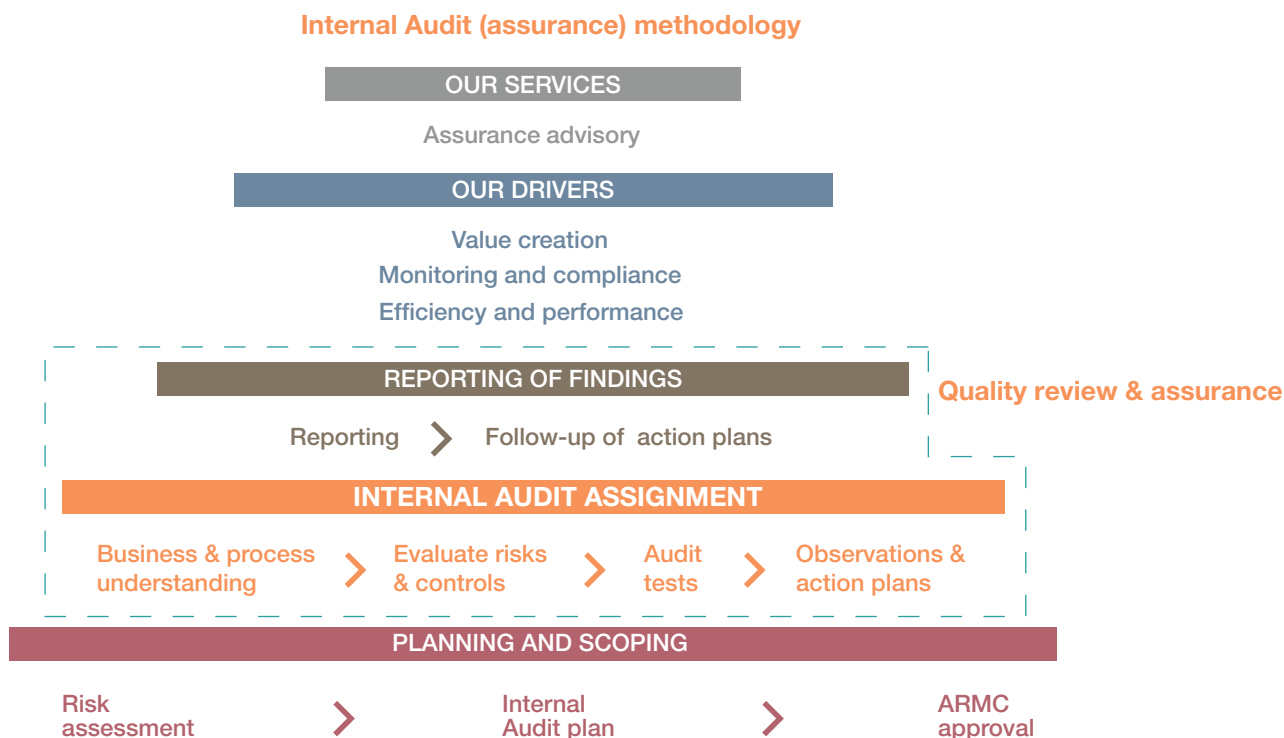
Internal Audit (assurance) methodology

OUR SERVICES

Assurance advisory

OUR DRIVERS

Value creation
Monitoring and compliance
Efficiency and performance

REPORTING OF FINDINGS

Quality review & assurance

Reporting › Follow-up of action plans

INTERNAL AUDIT ASSIGNMENT

Business & process understanding › Evaluate risks & controls › Audit tests › Observations & action plans

PLANNING AND SCOPING

Risk assessment › Internal Audit plan › ARMC approval